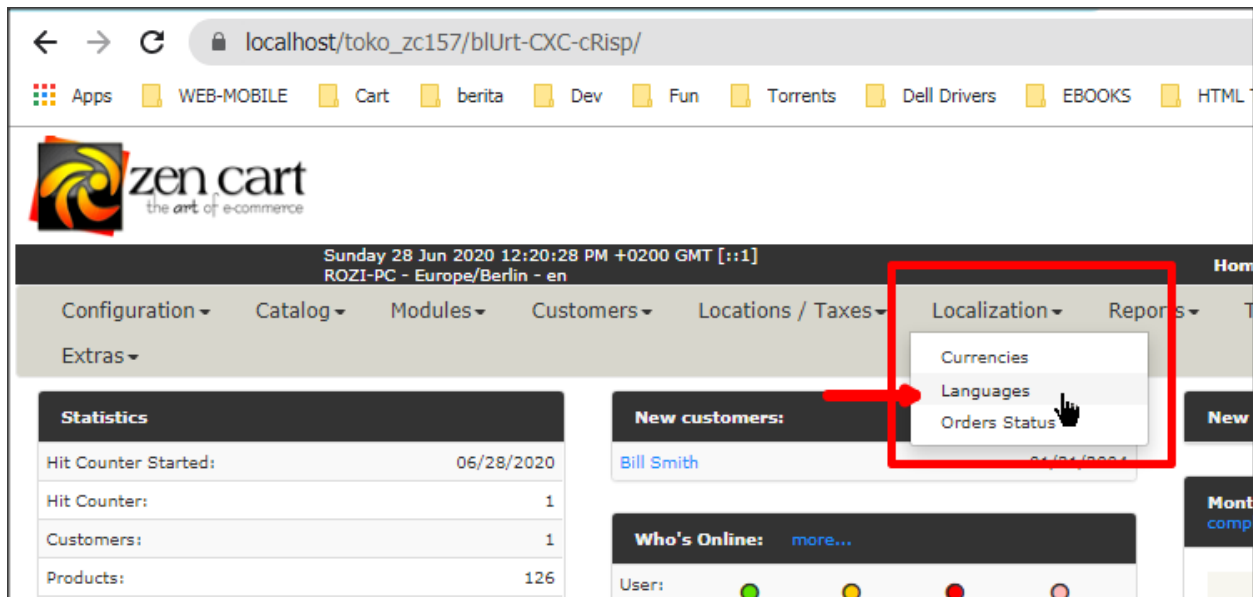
localhost/toko_zc157/blUrt-CXC-cRisp/

Apps WEB-MOBILE Cart berita Dev Fun Torrents Dell Drivers EBOOKS HTML

zen cart
the art of e-commerce

Sunday 28 Jun 2020 12:20:28 PM +0200 GMT [::1]
ROZI-PC - Europe/Berlin - en

Hom

Configuration Catalog Modules Customers Locations / Taxes Localization Repor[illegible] T
Extras

Currencies
Languages
Orders Status

Statistics

| | |
|---|---|
| Hit Counter Started: | 06/28/2020 |
| Hit Counter: | 1 |
| Customers: | 1 |
| Products: | 126 |

New customers:

Bill Smith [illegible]

Who's Online: more...

User:

New

Mont
comp